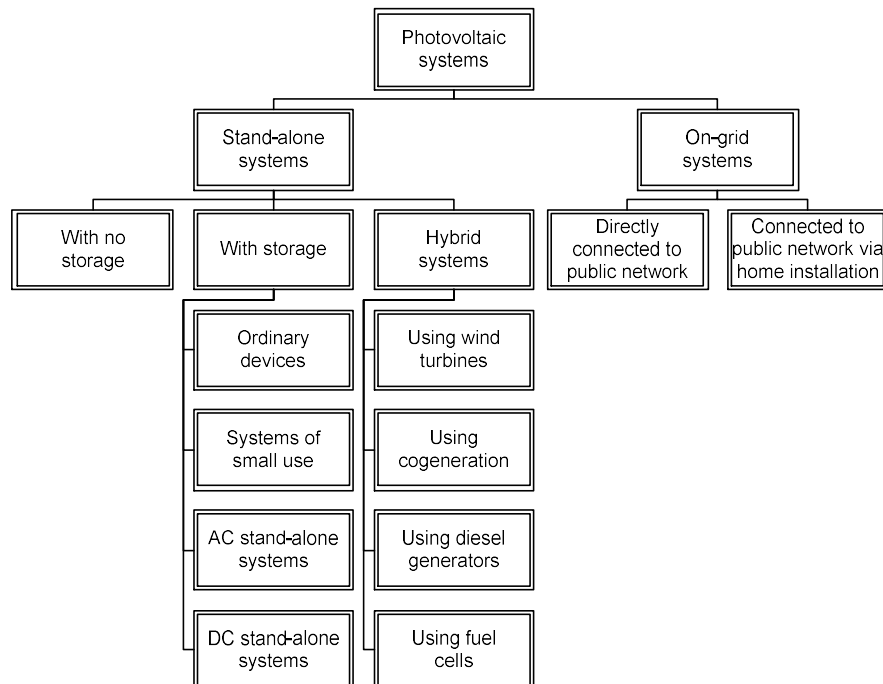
Photovoltaic systems

Stand-alone systems

On-grid systems

With no storage

With storage

Hybrid systems

Directly connected to public network

Connected to public network via home installation

Ordinary devices

Systems of small use

AC stand-alone systems

DC stand-alone systems

Using wind turbines

Using cogeneration

Using diesel generators

Using fuel cells